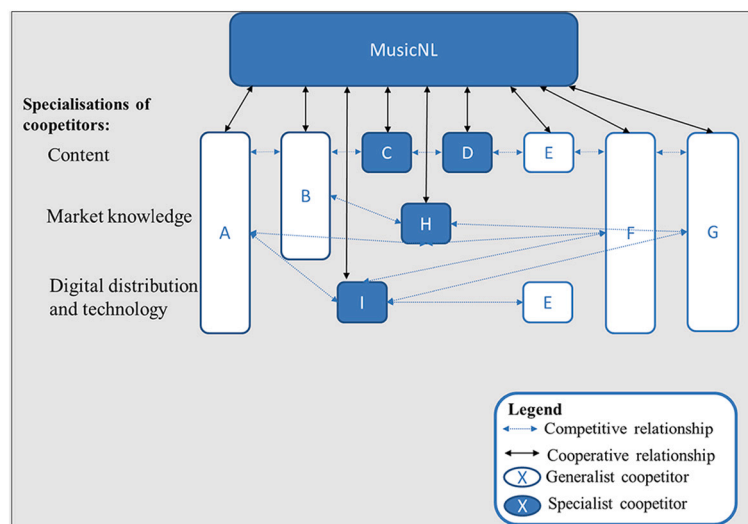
MusicNL

Specialisations of coopetitors:

Content

Market knowledge

Digital distribution and technology

A

B

C

D

E

H

F

G

I

E

Legend
Competitive relationship
Cooperative relationship
X Generalist coopetitor
X Specialist coopetitor